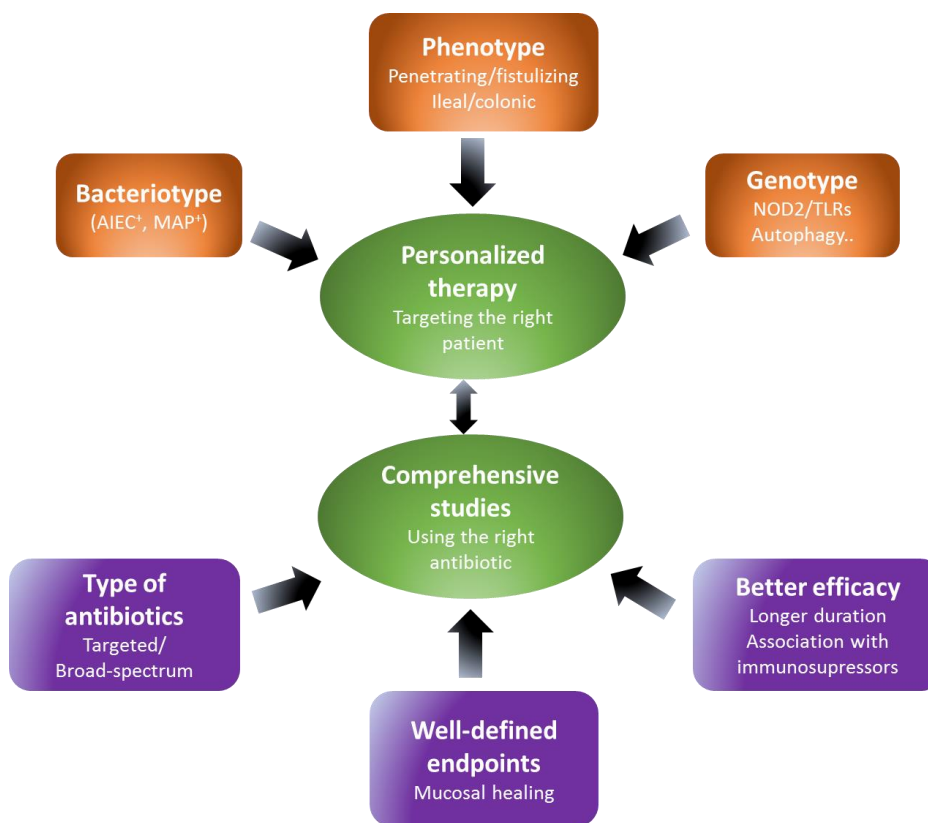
Phenotype
Penetrating/fistulizing
Ileal/colonic

Bacteriotype
(AIEC$^{+}$, MAP$^{+}$)

Genotype
NOD2/TLRs
Autophagy..

Personalized therapy
Targeting the right patient

Comprehensive studies
Using the right antibiotic

Type of antibiotics
Targeted/
Broad-spectrum

Better efficacy
Longer duration
Association with immunosupressors

Well-defined endpoints
Mucosal healing